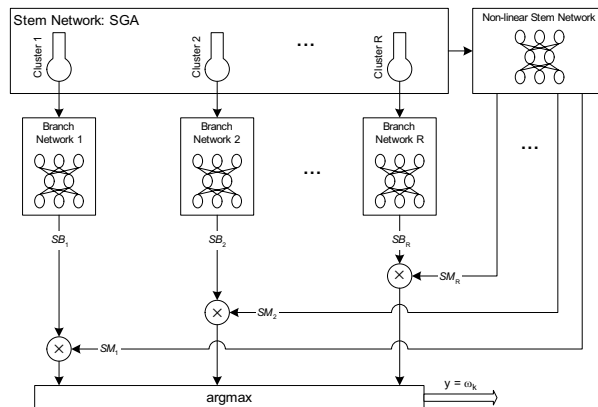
Stem Network: SGA

Cluster 1

Cluster 2

...

Cluster R

Non-linear Stem Network

Branch Network 1

Branch Network 2

...

Branch Network R

...

$SB_1$

$SB_2$

$SB_R$

$SM_R$

$SM_2$

$SM_1$

argmax

$y = \omega_k$